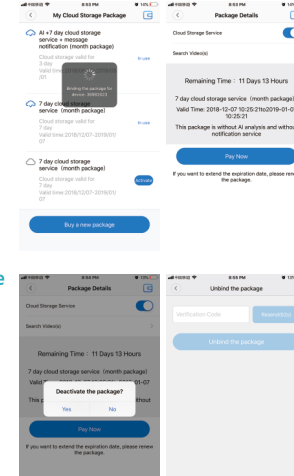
8:53 PM

My Cloud Storage Package

AI +7 day cloud storage service + message notification (month package)

Cloud Storage valid for 3 day

Valid time: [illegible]

In use

Binding the package for device: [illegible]

7 day cloud storage service (month package)

Cloud Storage valid for 7 day

Valid time:2018/12/07-2019/01/07

In use

7 day cloud storage service (month package)

Cloud Storage valid for 7 day

Valid time:2018/12/07-2019/01/07

Activate

Buy a new package

8:53 PM

Package Details

Cloud Storage Service

Search Video(s)

Remaining Time : 11 Days 13 Hours

7 day cloud storage service (month package)

Valid Time: 2018-12-07 10:25:21to2019-01-07 10:25:21

This package is without AI analysis and without notification service

Pay Now

If you want to extend the expiration date, please renew the package.

8:54 PM

Package Details

Cloud Storage Service

Search Video(s)

Remaining Time : 11 Days 13 Hours

7 day cloud storage service (month package)

Valid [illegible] 01-07

This p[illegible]ithout

Deactivate the package?

Yes

No

Pay Now

If you want to extend the expiration date, please renew the package.

8:55 PM

Unbind the package

Verification Code

Resend(60s)

Unbind the package